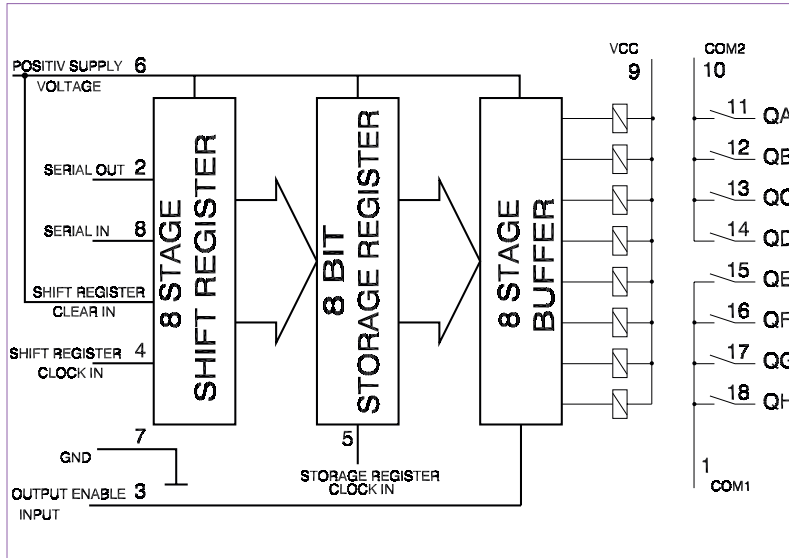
POSITIV SUPPLY 6
VOLTAGE

SERIAL OUT 2

SERIAL IN 8

SHIFT REGISTER CLEAR IN

SHIFT REGISTER 4
CLOCK IN

7
GND

OUTPUT ENABLE 3
INPUT

8 STAGE
SHIFT REGISTER

8 BIT
STORAGE REGISTER

5
STORAGE REGISTER
CLOCK IN

8 STAGE
BUFFER

VCC
9

COM2
10

11 QA
12 QB
13 QC
14 QD
15 QE
16 QF
17 QG
18 QH

1
COM1